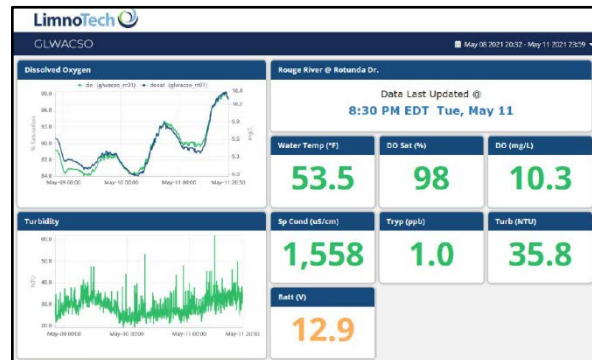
LimnoTech

GLWACSO

May 08 2021 20:32 - May 11 2021 23:59

Dissolved Oxygen

do (glwacso_rr01) dosat (glwacso_rr01)

96.0
92.0
88.0
84.0

% Saturation

10.4
10.2
5.9
5.6
5.3
5.0

mg/L

May-09 00:00 May-10 00:00 May-11 00:00 May-11 20:50

Turbidity

60.0
50.0
40.0
30.0
20.0

NTU

May-09 00:00 May-10 00:00 May-11 00:00 May-11 20:50

Rouge River @ Rotunda Dr.

Data Last Updated @
8:30 PM EDT Tue, May 11

Water Temp (°F)
53.5

DO Sat (%)
98

DO (mg/L)
10.3

Sp Cond (uS/cm)
1,558

Tryp (ppb)
1.0

Turb (NTU)
35.8

Batt (V)
12.9